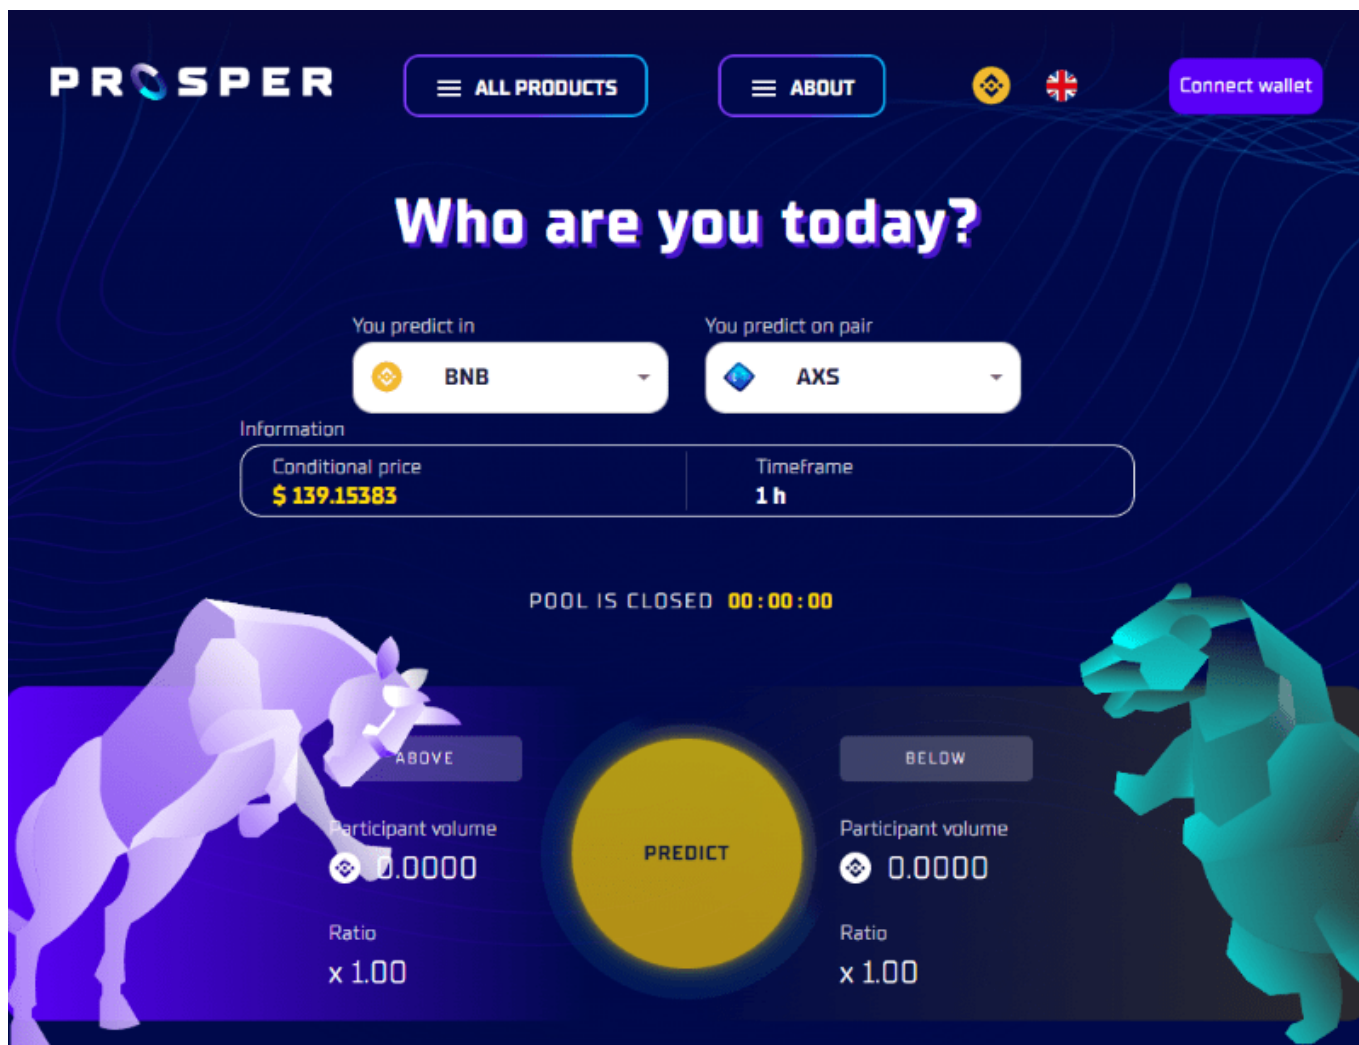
PROSPER

ALL PRODUCTS

ABOUT

Connect wallet

Who are you today?

You predict in

BNB

You predict on pair

AXS

Information

Conditional price
$ 139.15383

Timeframe
1 h

POOL IS CLOSED 00:00:00

ABOVE

Participant volume
0.0000

Ratio
x 1.00

PREDICT

BELOW

Participant volume
0.0000

Ratio
x 1.00